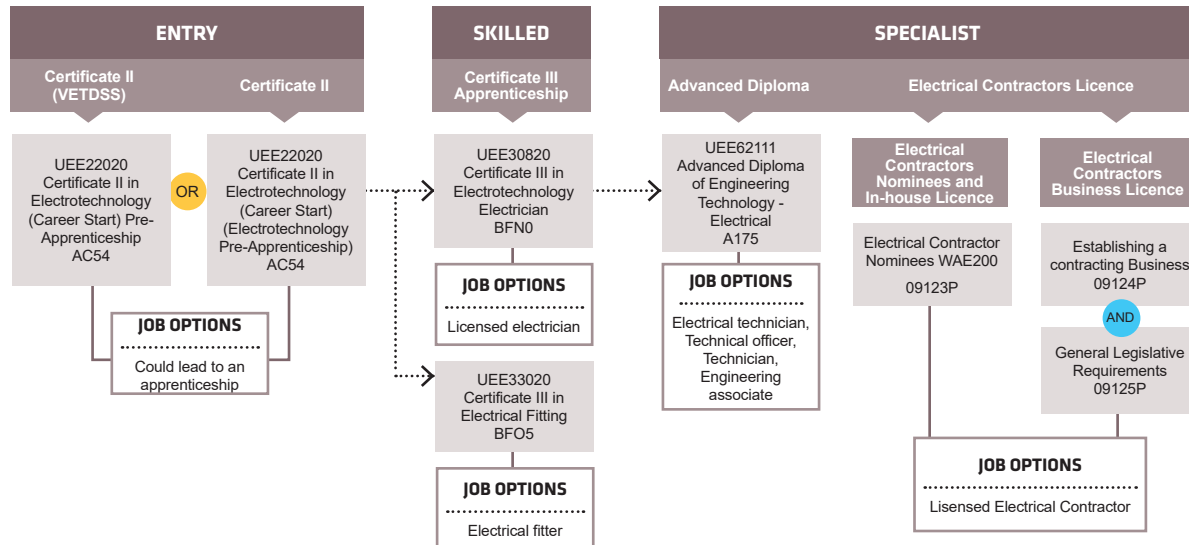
ENTRY

Certificate II (VETDSS)

Certificate II

UEE22020 Certificate II in Electrotechnology (Career Start) Pre-Apprenticeship AC54

OR

UEE22020 Certificate II in Electrotechnology (Career Start) (Electrotechnology Pre-Apprenticeship) AC54

JOB OPTIONS

Could lead to an apprenticeship

SKILLED

Certificate III Apprenticeship

UEE30820 Certificate III in Electrotechnology Electrician BFN0

JOB OPTIONS

Licensed electrician

UEE33020 Certificate III in Electrical Fitting BFO5

JOB OPTIONS

Electrical fitter

SPECIALIST

Advanced Diploma

UEE62111 Advanced Diploma of Engineering Technology - Electrical A175

JOB OPTIONS

Electrical technician, Technical officer, Technician, Engineering associate

Electrical Contractors Licence

Electrical Contractors Nominees and In-house Licence

Electrical Contractor Nominees WAE200

09123P

Electrical Contractors Business Licence

Establishing a contracting Business 09124P

AND

General Legislative Requirements 09125P

JOB OPTIONS

Lisensed Electrical Contractor